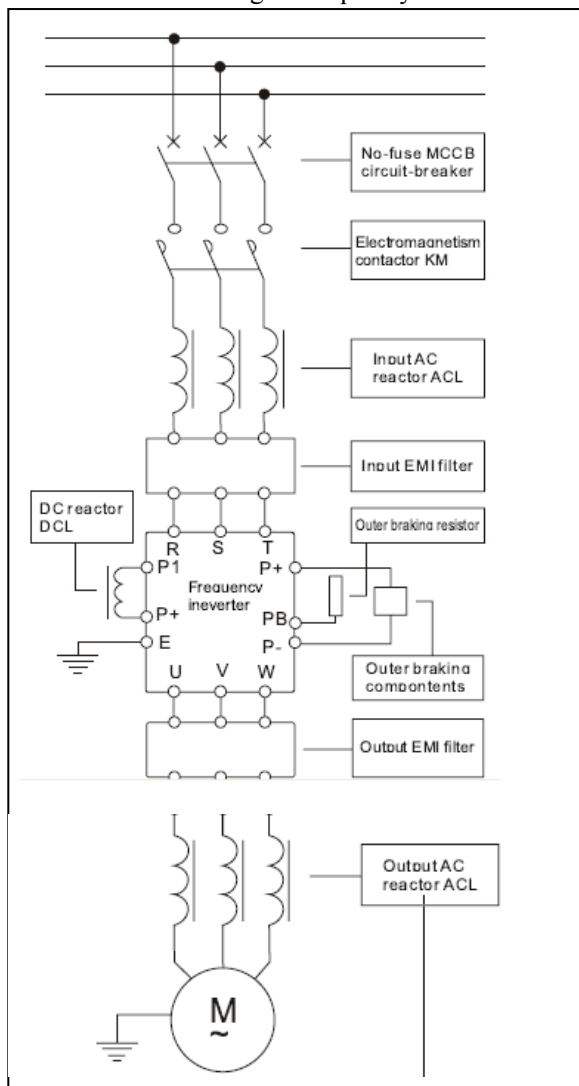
No-fuse MCCB circuit-breaker

Electromagnetism contactor KM

Inout AC reactor ACL

Inout EMI filter

DC reactor DCL

R S T

P1

P+

Frequencv ineverter

E

P+

PB

P-

Outer brakina resistor

Outer brakina compontents

U V W

Outout EMI filter

Outout AC reactor ACL

M
~